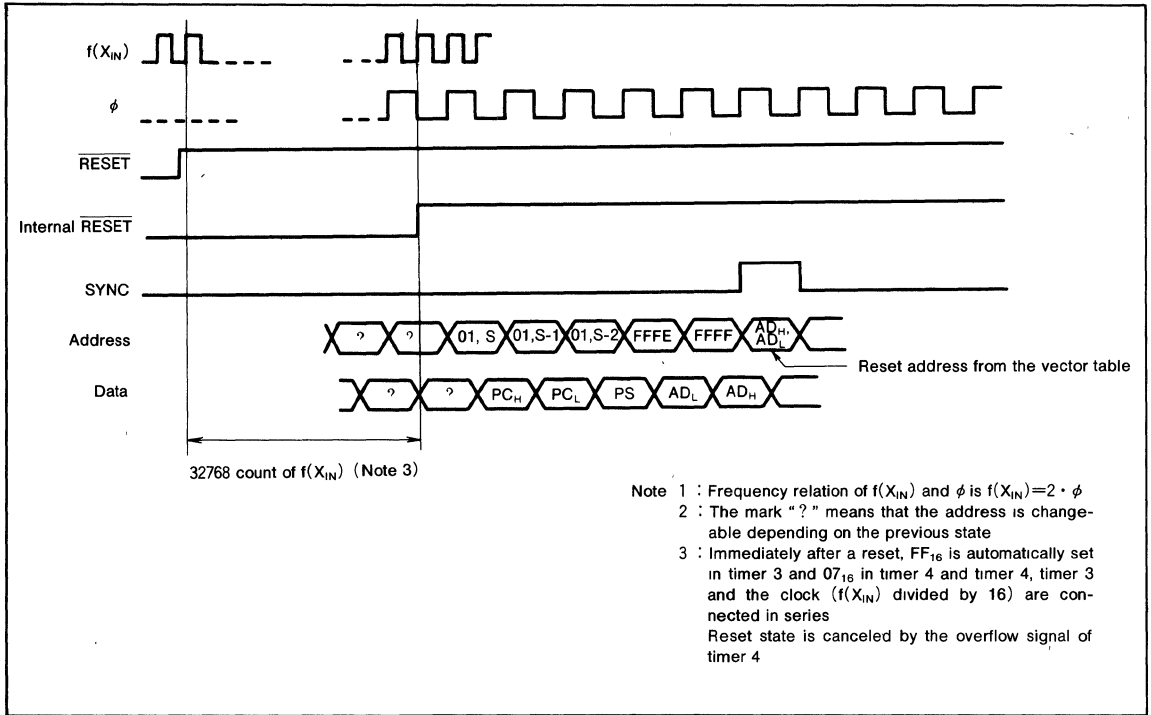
$f(X_{IN})$

$\phi$

$\overline{RESET}$

Internal $\overline{RESET}$

SYNC

Address

? ? 01, S 01,S-1 01,S-2 FFFE FFFF $AD_H$, $AD_L$

Reset address from the vector table

Data

? ? $PC_H$ $PC_L$ PS $AD_L$ $AD_H$

32768 count of $f(X_{IN})$ (Note 3)

Note 1 : Frequency relation of $f(X_{IN})$ and $\phi$ is $f(X_{IN})=2 \cdot \phi$

2 : The mark "?" means that the address is changeable depending on the previous state

3 : Immediately after a reset, $FF_{16}$ is automatically set in timer 3 and $07_{16}$ in timer 4 and timer 4, timer 3 and the clock ($f(X_{IN})$ divided by 16) are connected in series

Reset state is canceled by the overflow signal of timer 4